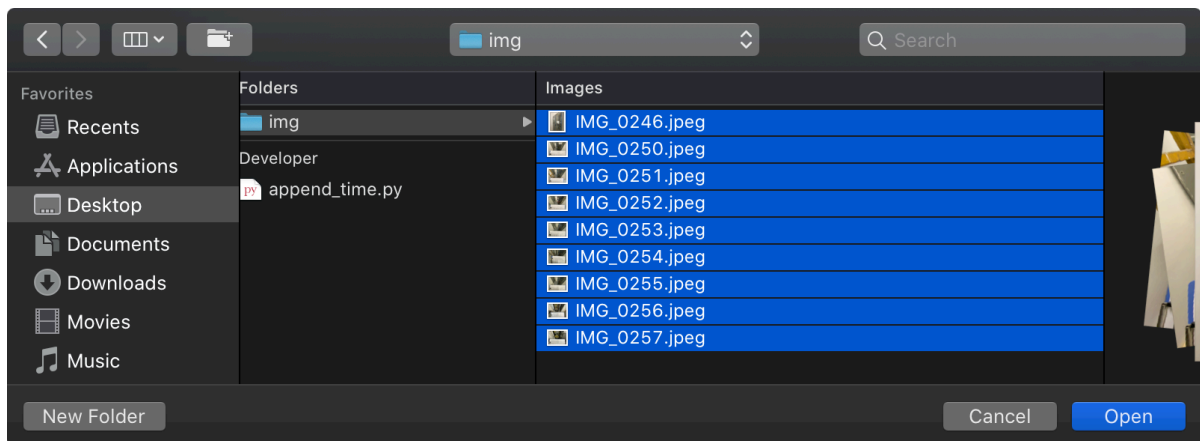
img

Search

Favorites
Recents
Applications
Desktop
Documents
Downloads
Movies
Music

Folders
img
Developer
py append_time.py

Images
IMG_0246.jpeg
IMG_0250.jpeg
IMG_0251.jpeg
IMG_0252.jpeg
IMG_0253.jpeg
IMG_0254.jpeg
IMG_0255.jpeg
IMG_0256.jpeg
IMG_0257.jpeg

New Folder
Cancel
Open